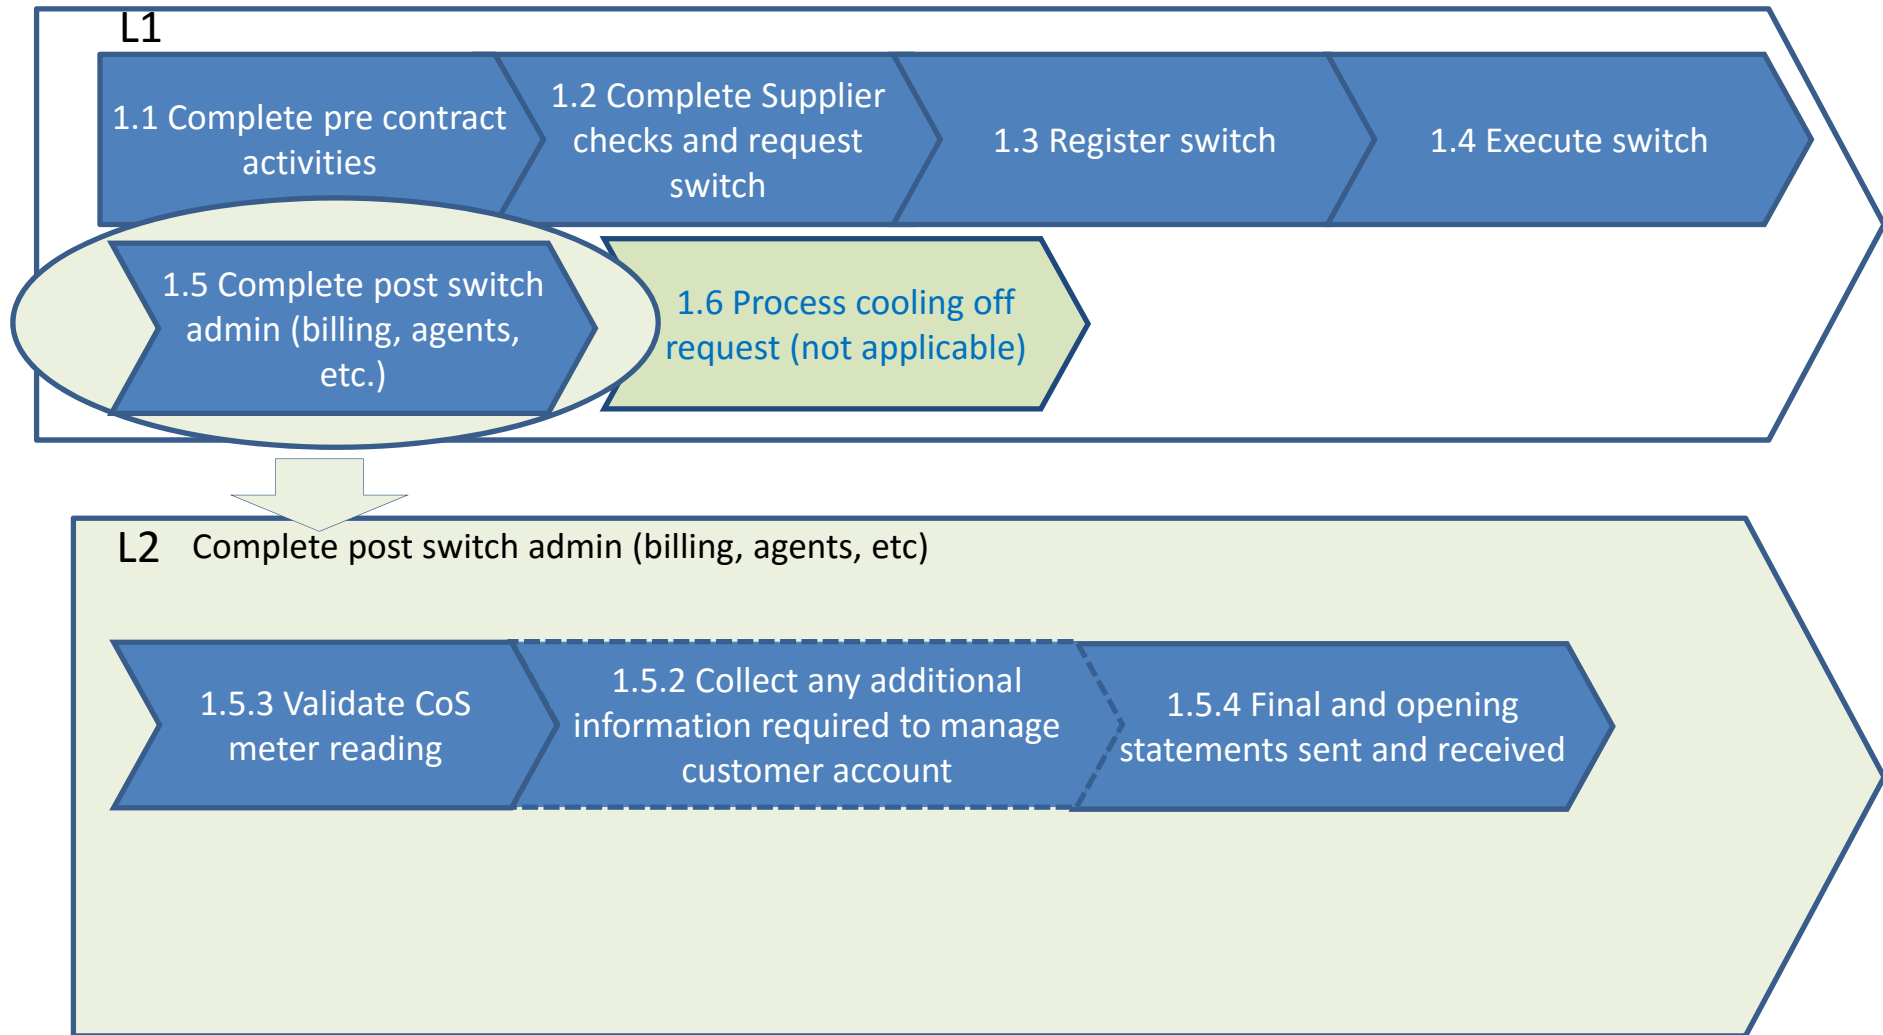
L1

1.1 Complete pre contract activities

1.2 Complete Supplier checks and request switch

1.3 Register switch

1.4 Execute switch

1.5 Complete post switch admin (billing, agents, etc.)

1.6 Process cooling off request (not applicable)

L2 Complete post switch admin (billing, agents, etc)

1.5.3 Validate CoS meter reading

1.5.2 Collect any additional information required to manage customer account

1.5.4 Final and opening statements sent and received